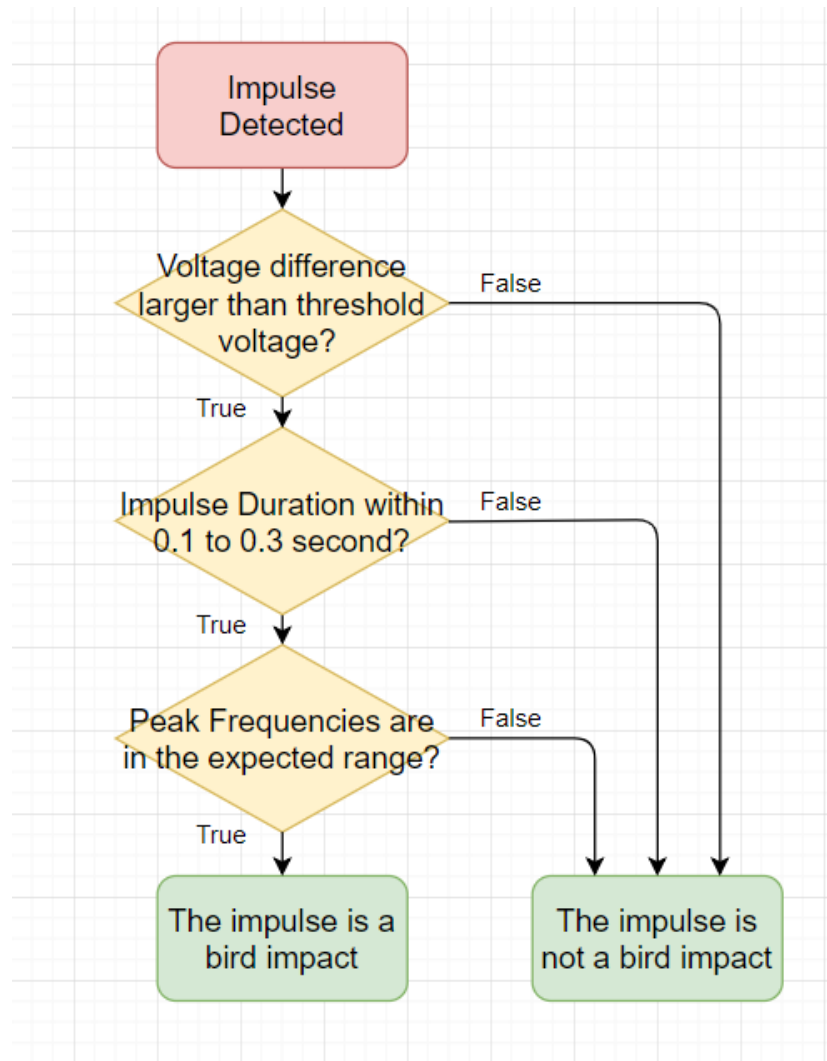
Impulse Detected

Voltage difference larger than threshold voltage?

False

True

Impulse Duration within 0.1 to 0.3 second?

False

True

Peak Frequencies are in the expected range?

False

True

The impulse is a bird impact

The impulse is not a bird impact